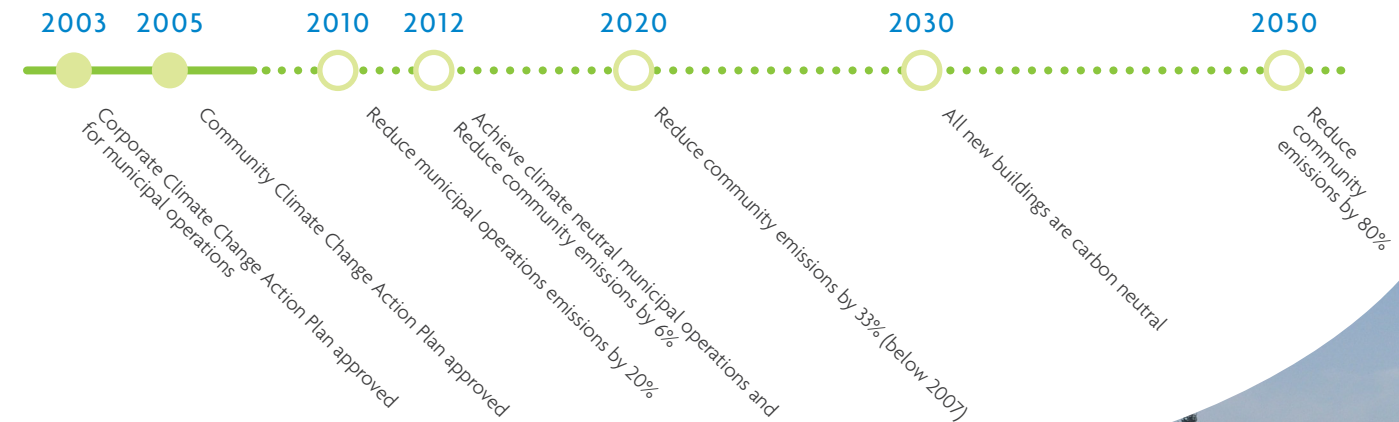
2003 2005 2010 2012 2020 2030 2050

Corporate Climate Change Action Plan approved for municipal operations

Community Climate Change Action Plan approved

Reduce municipal operations emissions by 20%

Achieve climate neutral municipal operations and Reduce community emissions by 6%

Reduce community emissions by 33% (below 2007)

All new buildings are carbon neutral

Reduce community emissions by 80%